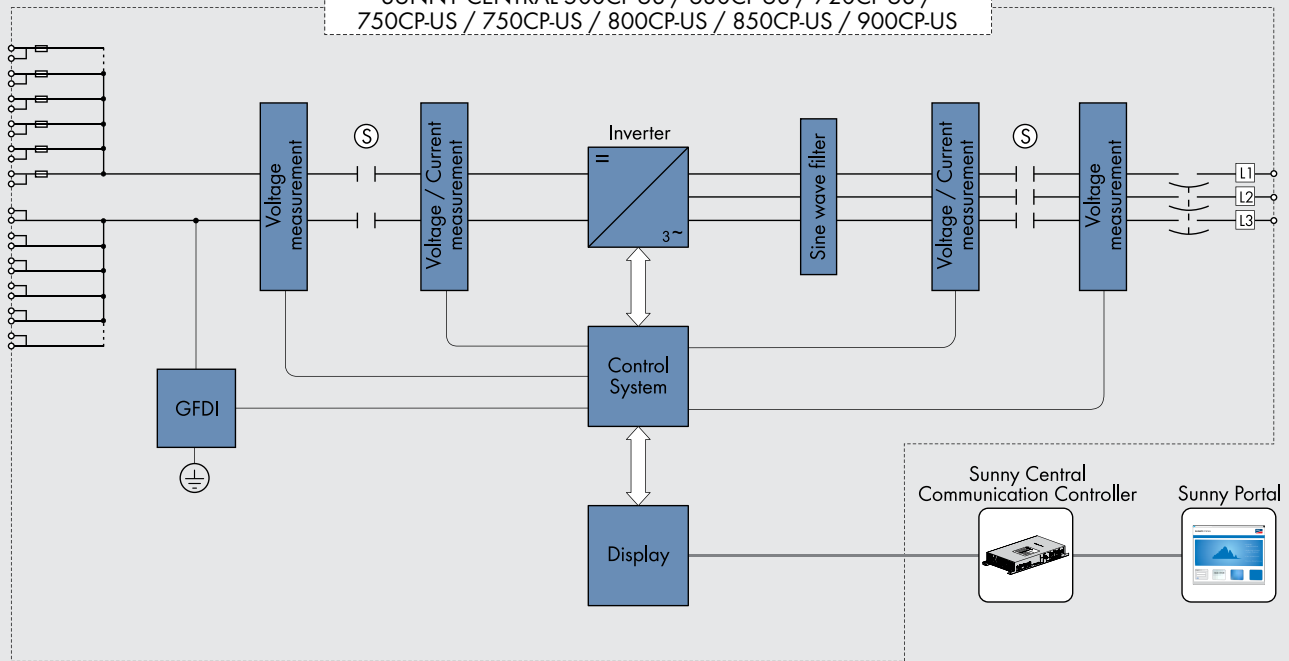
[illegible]
750CP-US / 750CP-US / 800CP-US / 850CP-US / 900CP-US

Voltage measurement

Ⓢ

Voltage / Current measurement

Inverter

=

3~

Sine wave filter

Voltage / Current measurement

Ⓢ

Voltage measurement

L1

L2

L3

Control System

GFDI

Display

Sunny Central Communication Controller

Sunny Portal